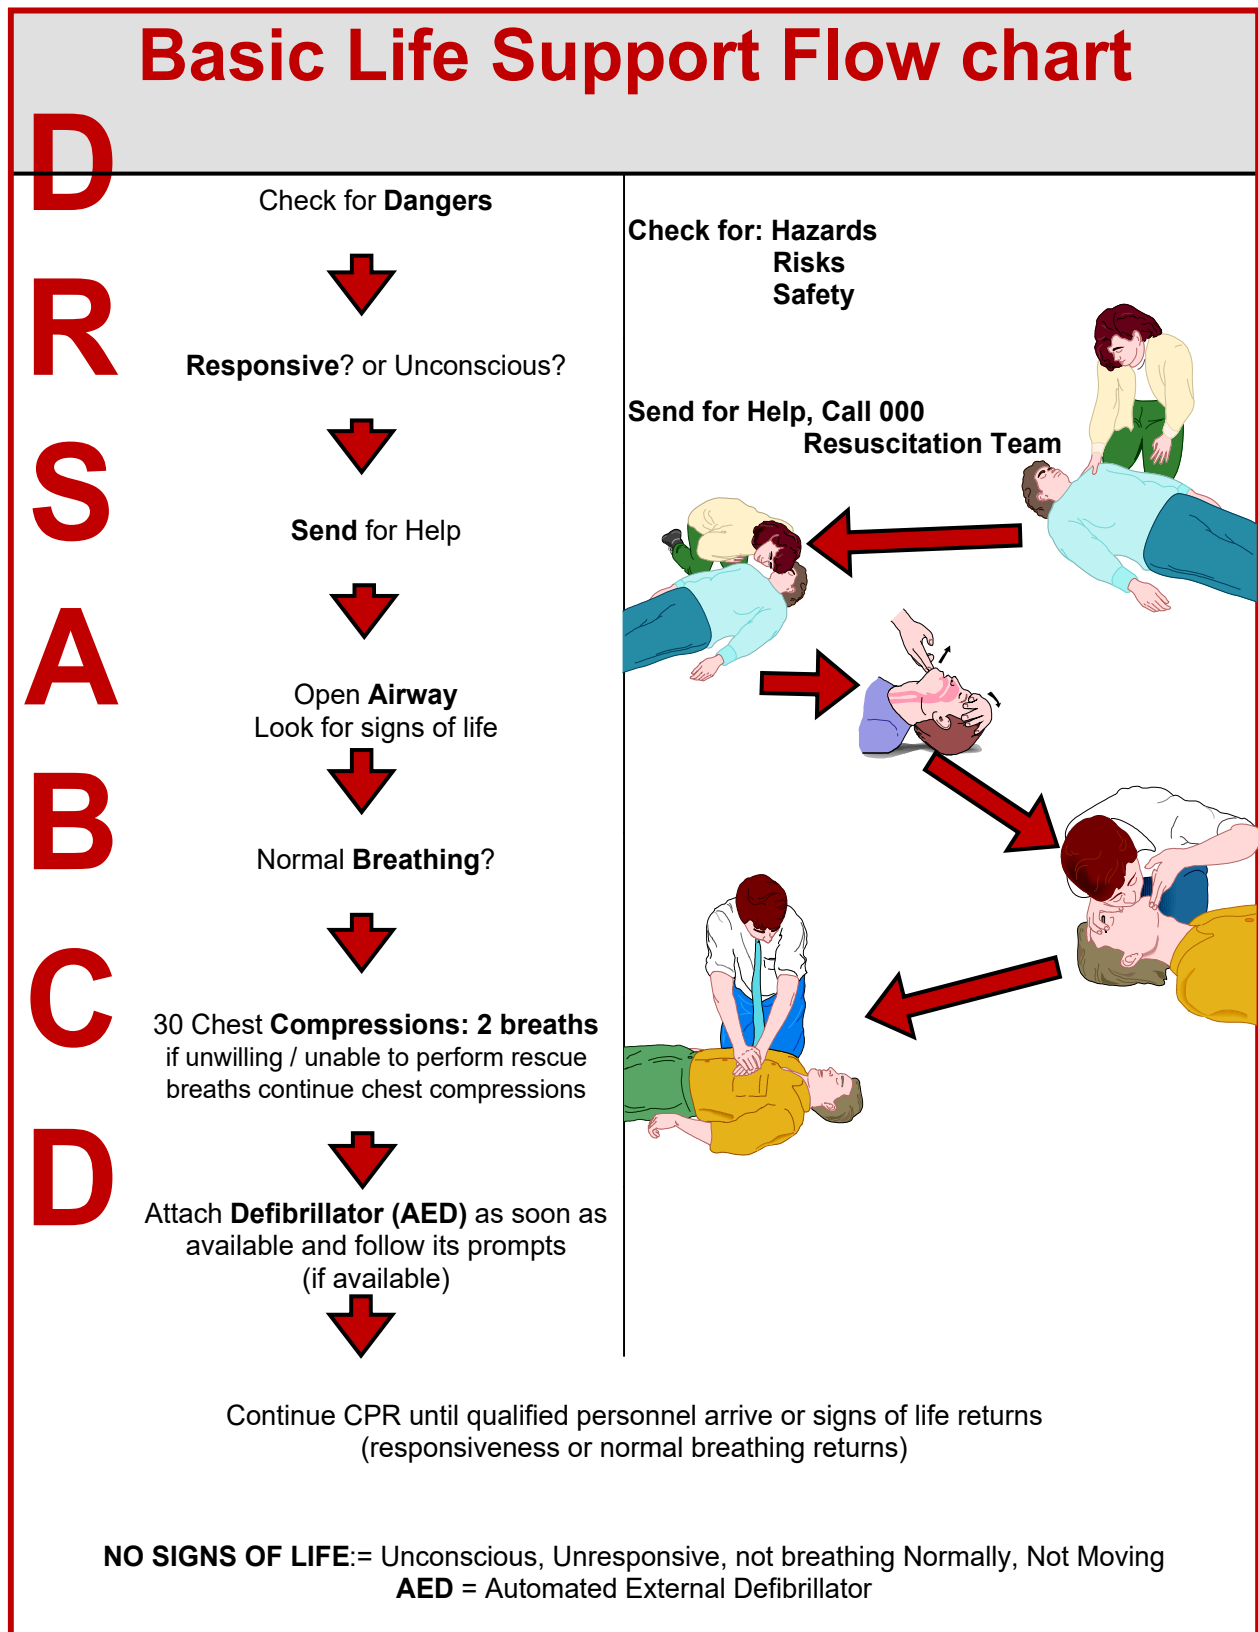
Basic Life Support Flow chart

D

Check for Dangers

R

Responsive? or Unconscious?

S

Send for Help

A

Open Airway
Look for signs of life

B

Normal Breathing?

C

30 Chest Compressions: 2 breaths
if unwilling / unable to perform rescue breaths continue chest compressions

D

Attach Defibrillator (AED) as soon as available and follow its prompts
(if available)

Check for: Hazards
Risks
Safety

Send for Help, Call 000
Resuscitation Team

Continue CPR until qualified personnel arrive or signs of life returns
(responsiveness or normal breathing returns)

NO SIGNS OF LIFE:= Unconscious, Unresponsive, not breathing Normally, Not Moving
AED = Automated External Defibrillator